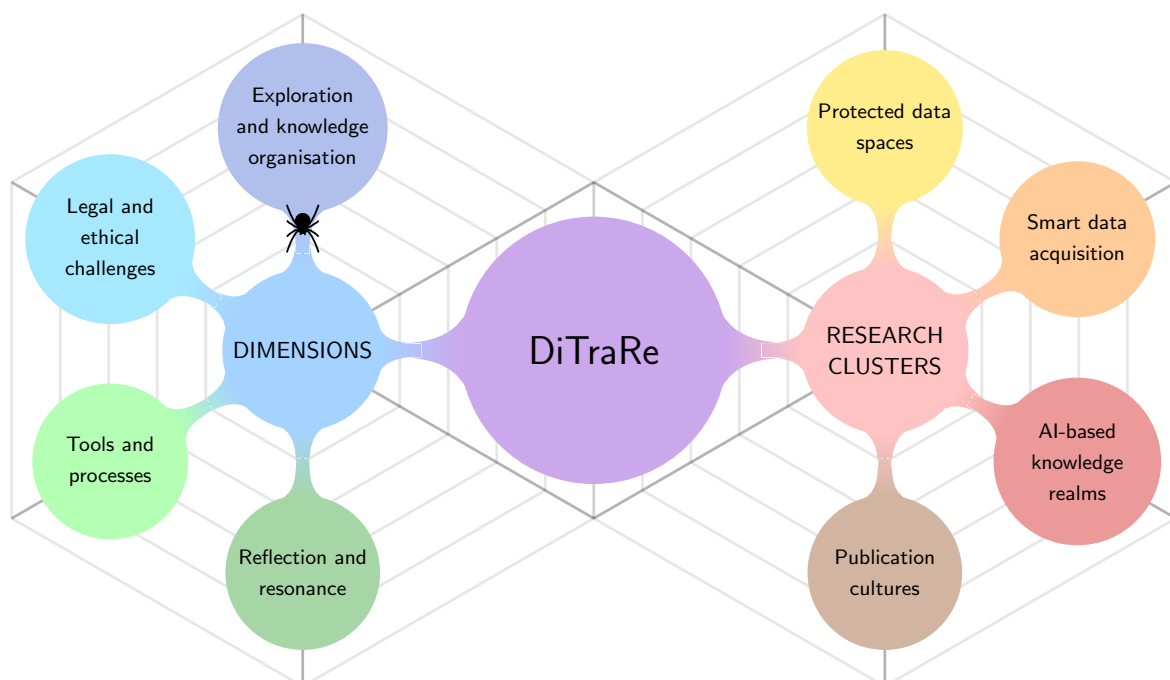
Exploration and knowledge organisation

Legal and ethical challenges

DIMENSIONS

Tools and processes

Reflection and resonance

DiTraRe

Protected data spaces

Smart data acquisition

RESEARCH CLUSTERS

AI-based knowledge realms

Publication cultures